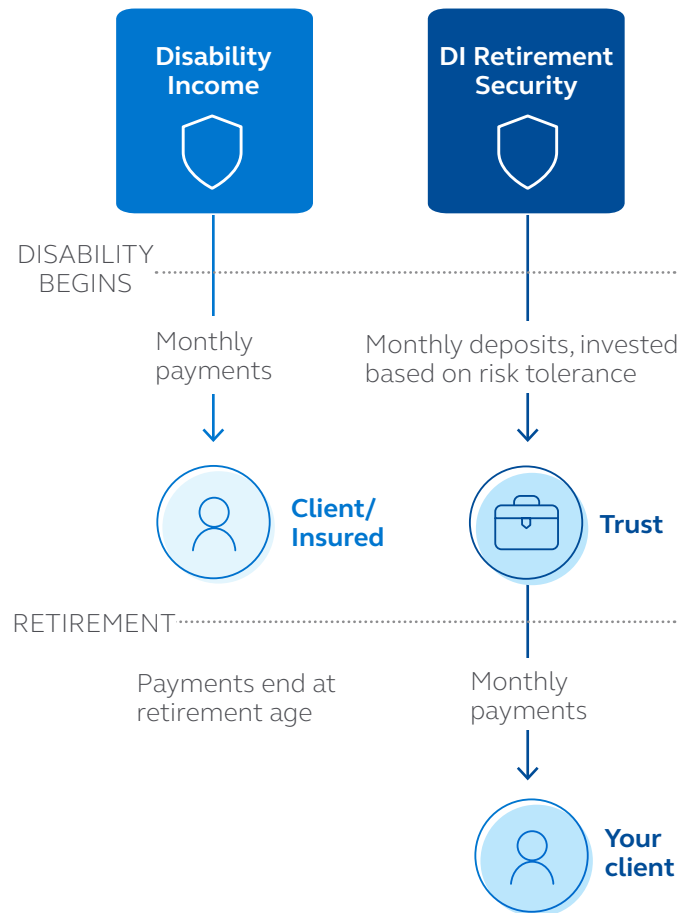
Disability Income

DI Retirement Security

DISABILITY BEGINS

Monthly payments

Monthly deposits, invested based on risk tolerance

Client/ Insured

Trust

RETIREMENT

Payments end at retirement age

Monthly payments

Your client